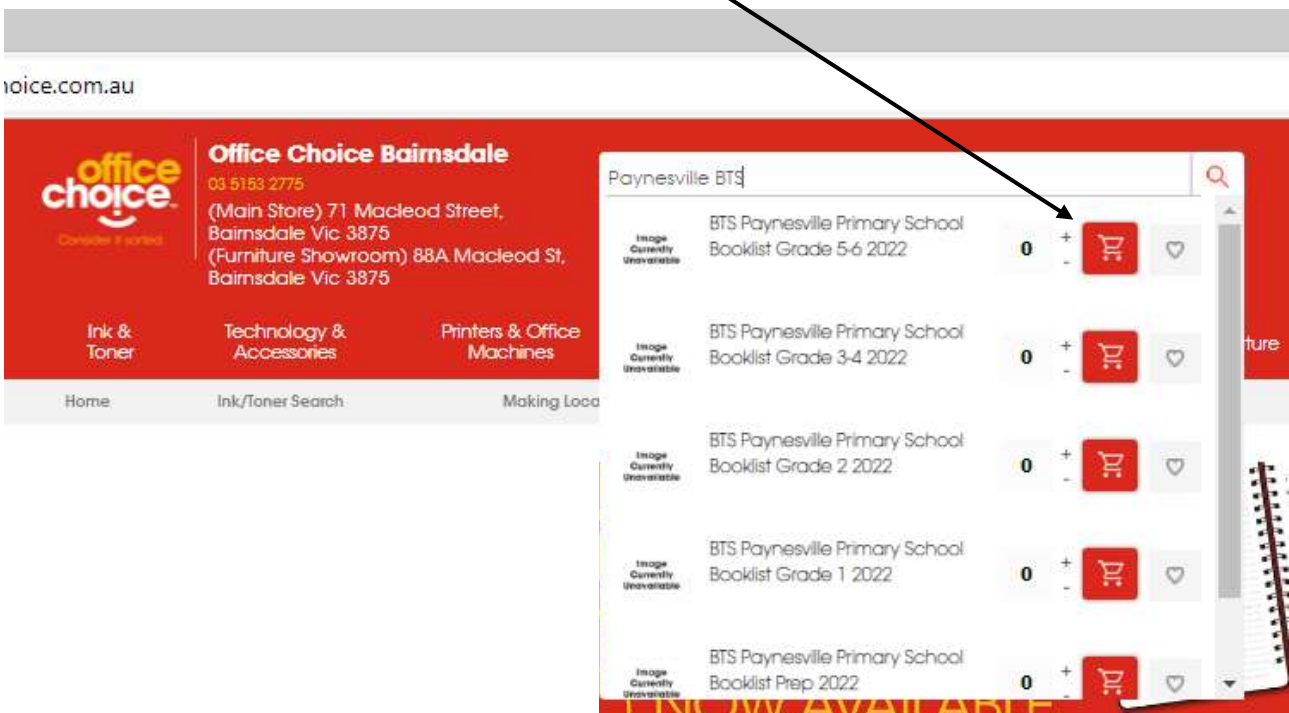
ioice.com.au

office choice
Consider it sorted

Office Choice Bairnsdale
03 5153 2775
(Main Store) 71 Macleod Street, Bairnsdale Vic 3875
(Furniture Showroom) 88A Macleod St, Bairnsdale Vic 3875

Paynesville BTS

Image Currently Unavailable
BTS Paynesville Primary School Booklist Grade 5-6 2022
0 + -

Image Currently Unavailable
BTS Paynesville Primary School Booklist Grade 3-4 2022
0 + -

Image Currently Unavailable
BTS Paynesville Primary School Booklist Grade 2 2022
0 + -

Image Currently Unavailable
BTS Paynesville Primary School Booklist Grade 1 2022
0 + -

Image Currently Unavailable
BTS Paynesville Primary School Booklist Prep 2022
0 + -

Ink & Toner
Technology & Accessories
Printers & Office Machines
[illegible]ture

Home
Ink/Toner Search
Making Loca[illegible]

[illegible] NOW AVAILABLE